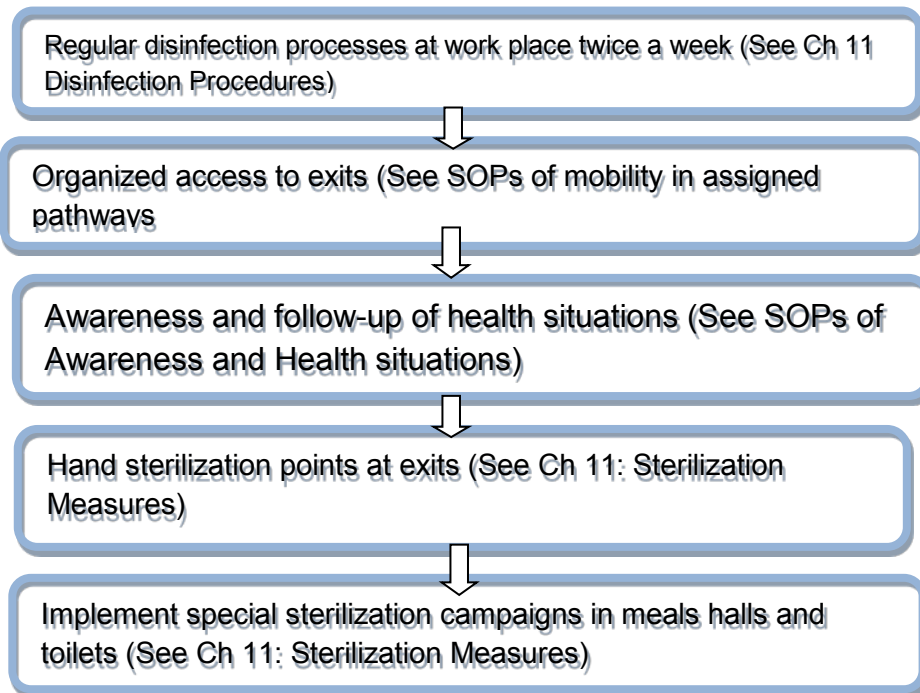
Regular disinfection processes at work place twice a week (See Ch 11 Disinfection Procedures)

Organized access to exits (See SOPs of mobility in assigned pathways

Awareness and follow-up of health situations (See SOPs of Awareness and Health situations)

Hand sterilization points at exits (See Ch 11: Sterilization Measures)

Implement special sterilization campaigns in meals halls and toilets (See Ch 11: Sterilization Measures)